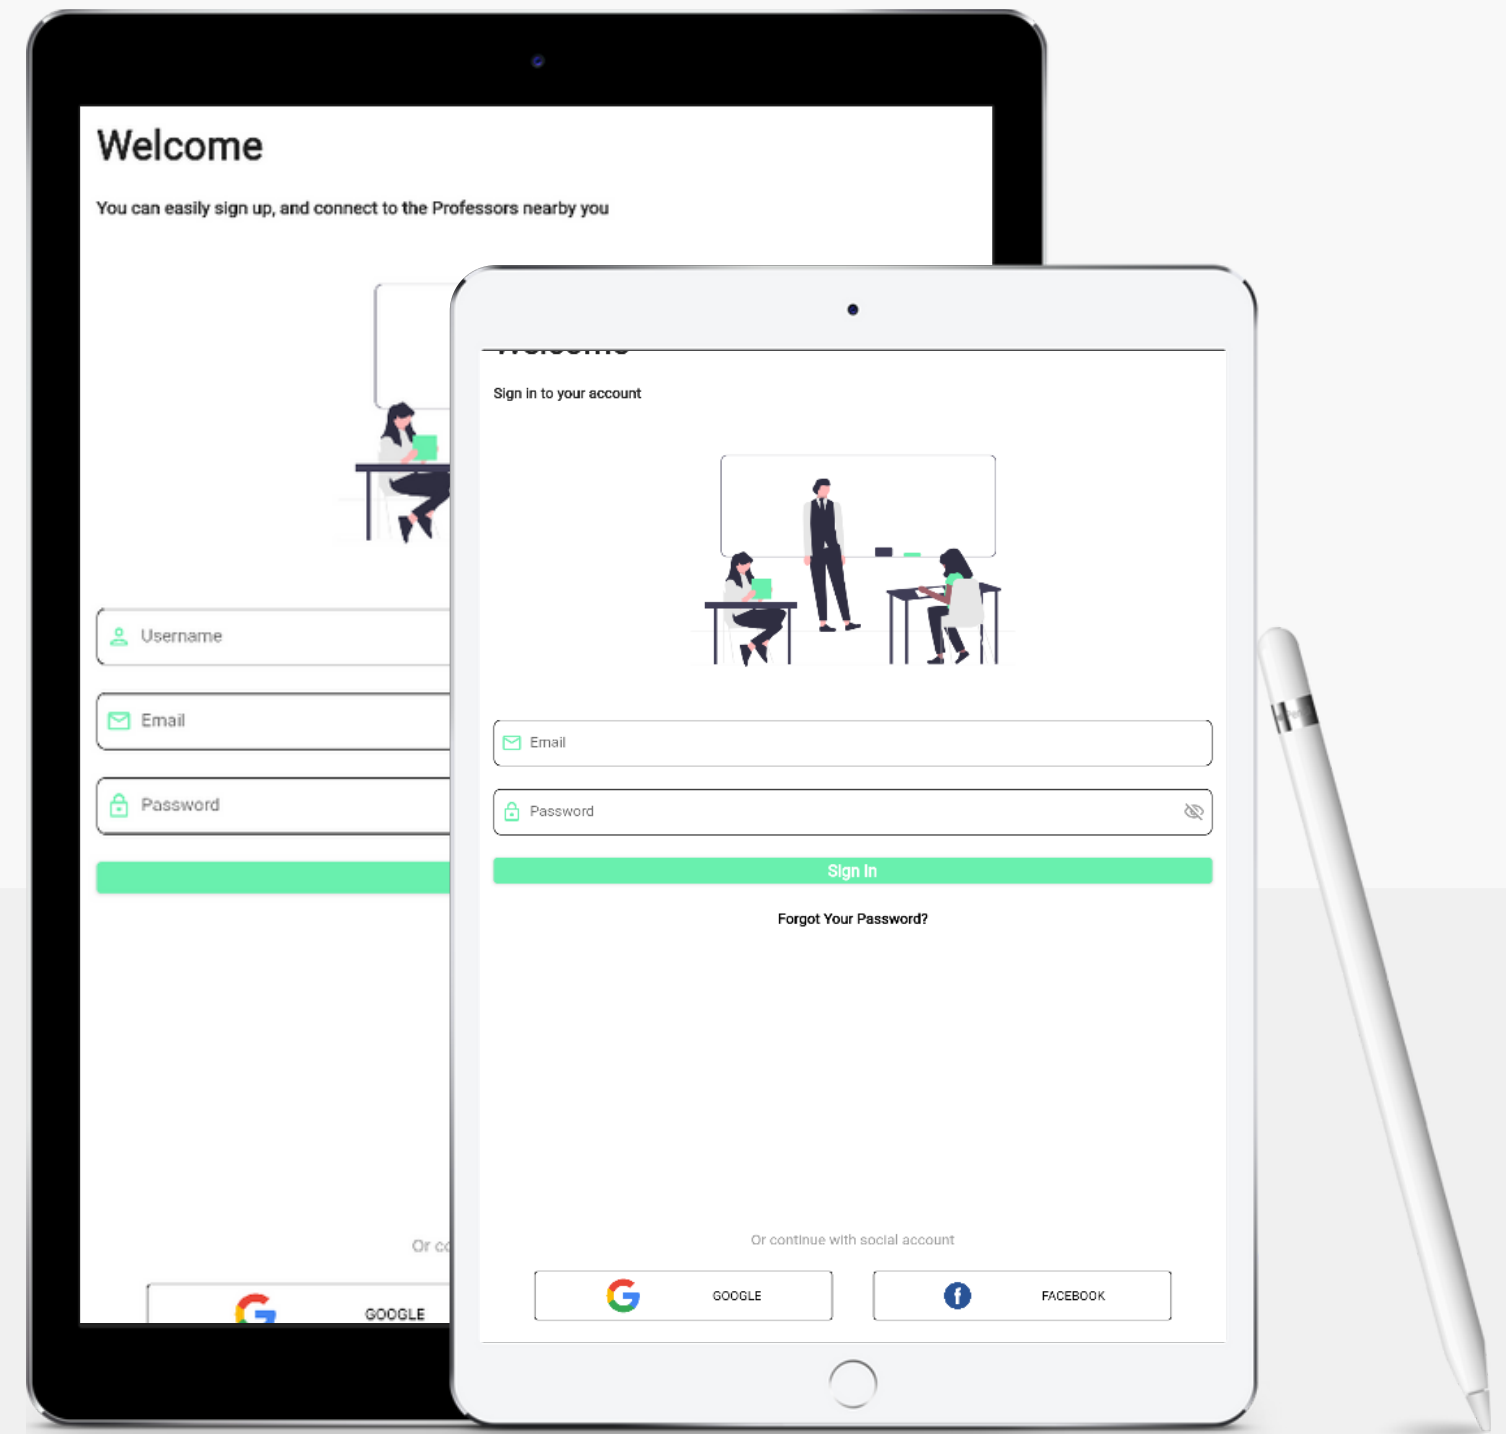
Welcome

You can easily sign up, and connect to the Professors nearby you

Username

Email

Password

Or co

GOOGLE

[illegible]

Sign in to your account

Email

Password

Sign In

Forgot Your Password?

Or continue with social account

GOOGLE

FACEBOOK